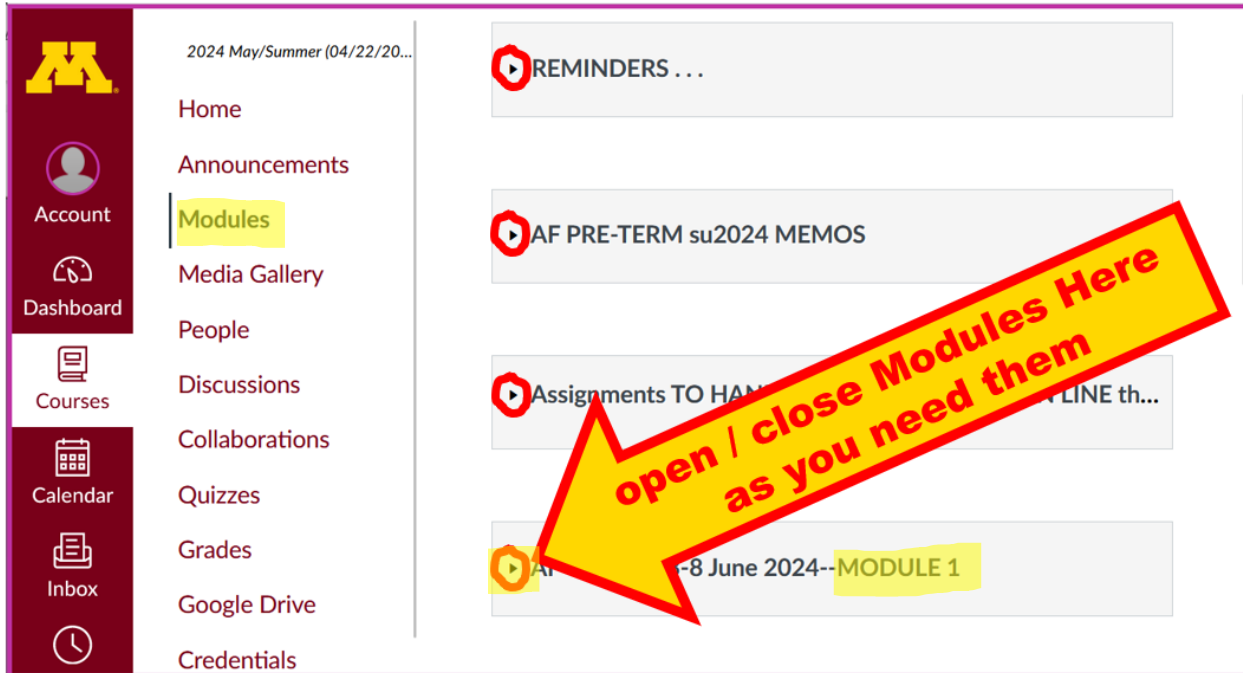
M

Account

Dashboard

Courses

Calendar

Inbox

2024 May/Summer (04/22/20...

Home

Announcements

Modules

Media Gallery

People

Discussions

Collaborations

Quizzes

Grades

Google Drive

Credentials

REMINDERS . . .

AF PRE-TERM su2024 MEMOS

Assignments TO HAN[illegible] LINE th...

A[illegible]-8 June 2024--MODULE 1

open / close Modules Here as you need them